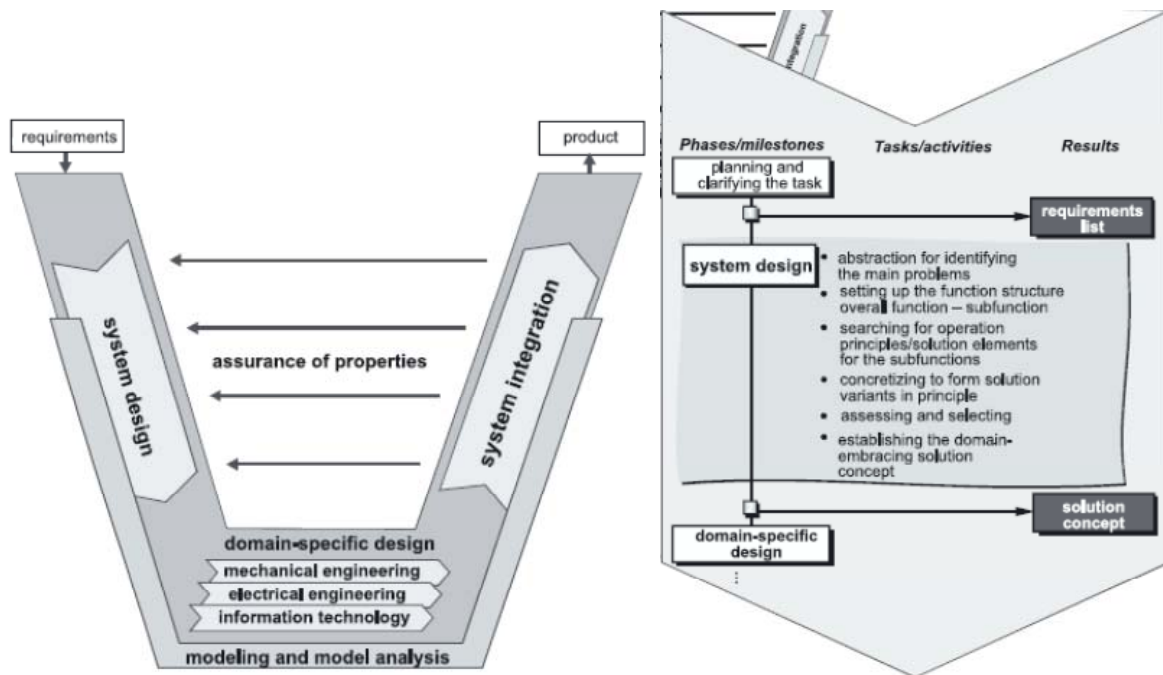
requirements

product

system design

assurance of properties

system integration

domain-specific design

mechanical engineering

electrical engineering

information technology

modeling and model analysis

integration

Phases/milestones

Tasks/activities

Results

planning and clarifying the task

requirements list

system design

- abstraction for identifying the main problems
- setting up the function structure overall function – subfunction
- searching for operation principles/solution elements for the subfunctions
- concretizing to form solution variants in principle
- assessing and selecting
- establishing the domain-embracing solution concept

solution concept

domain-specific design